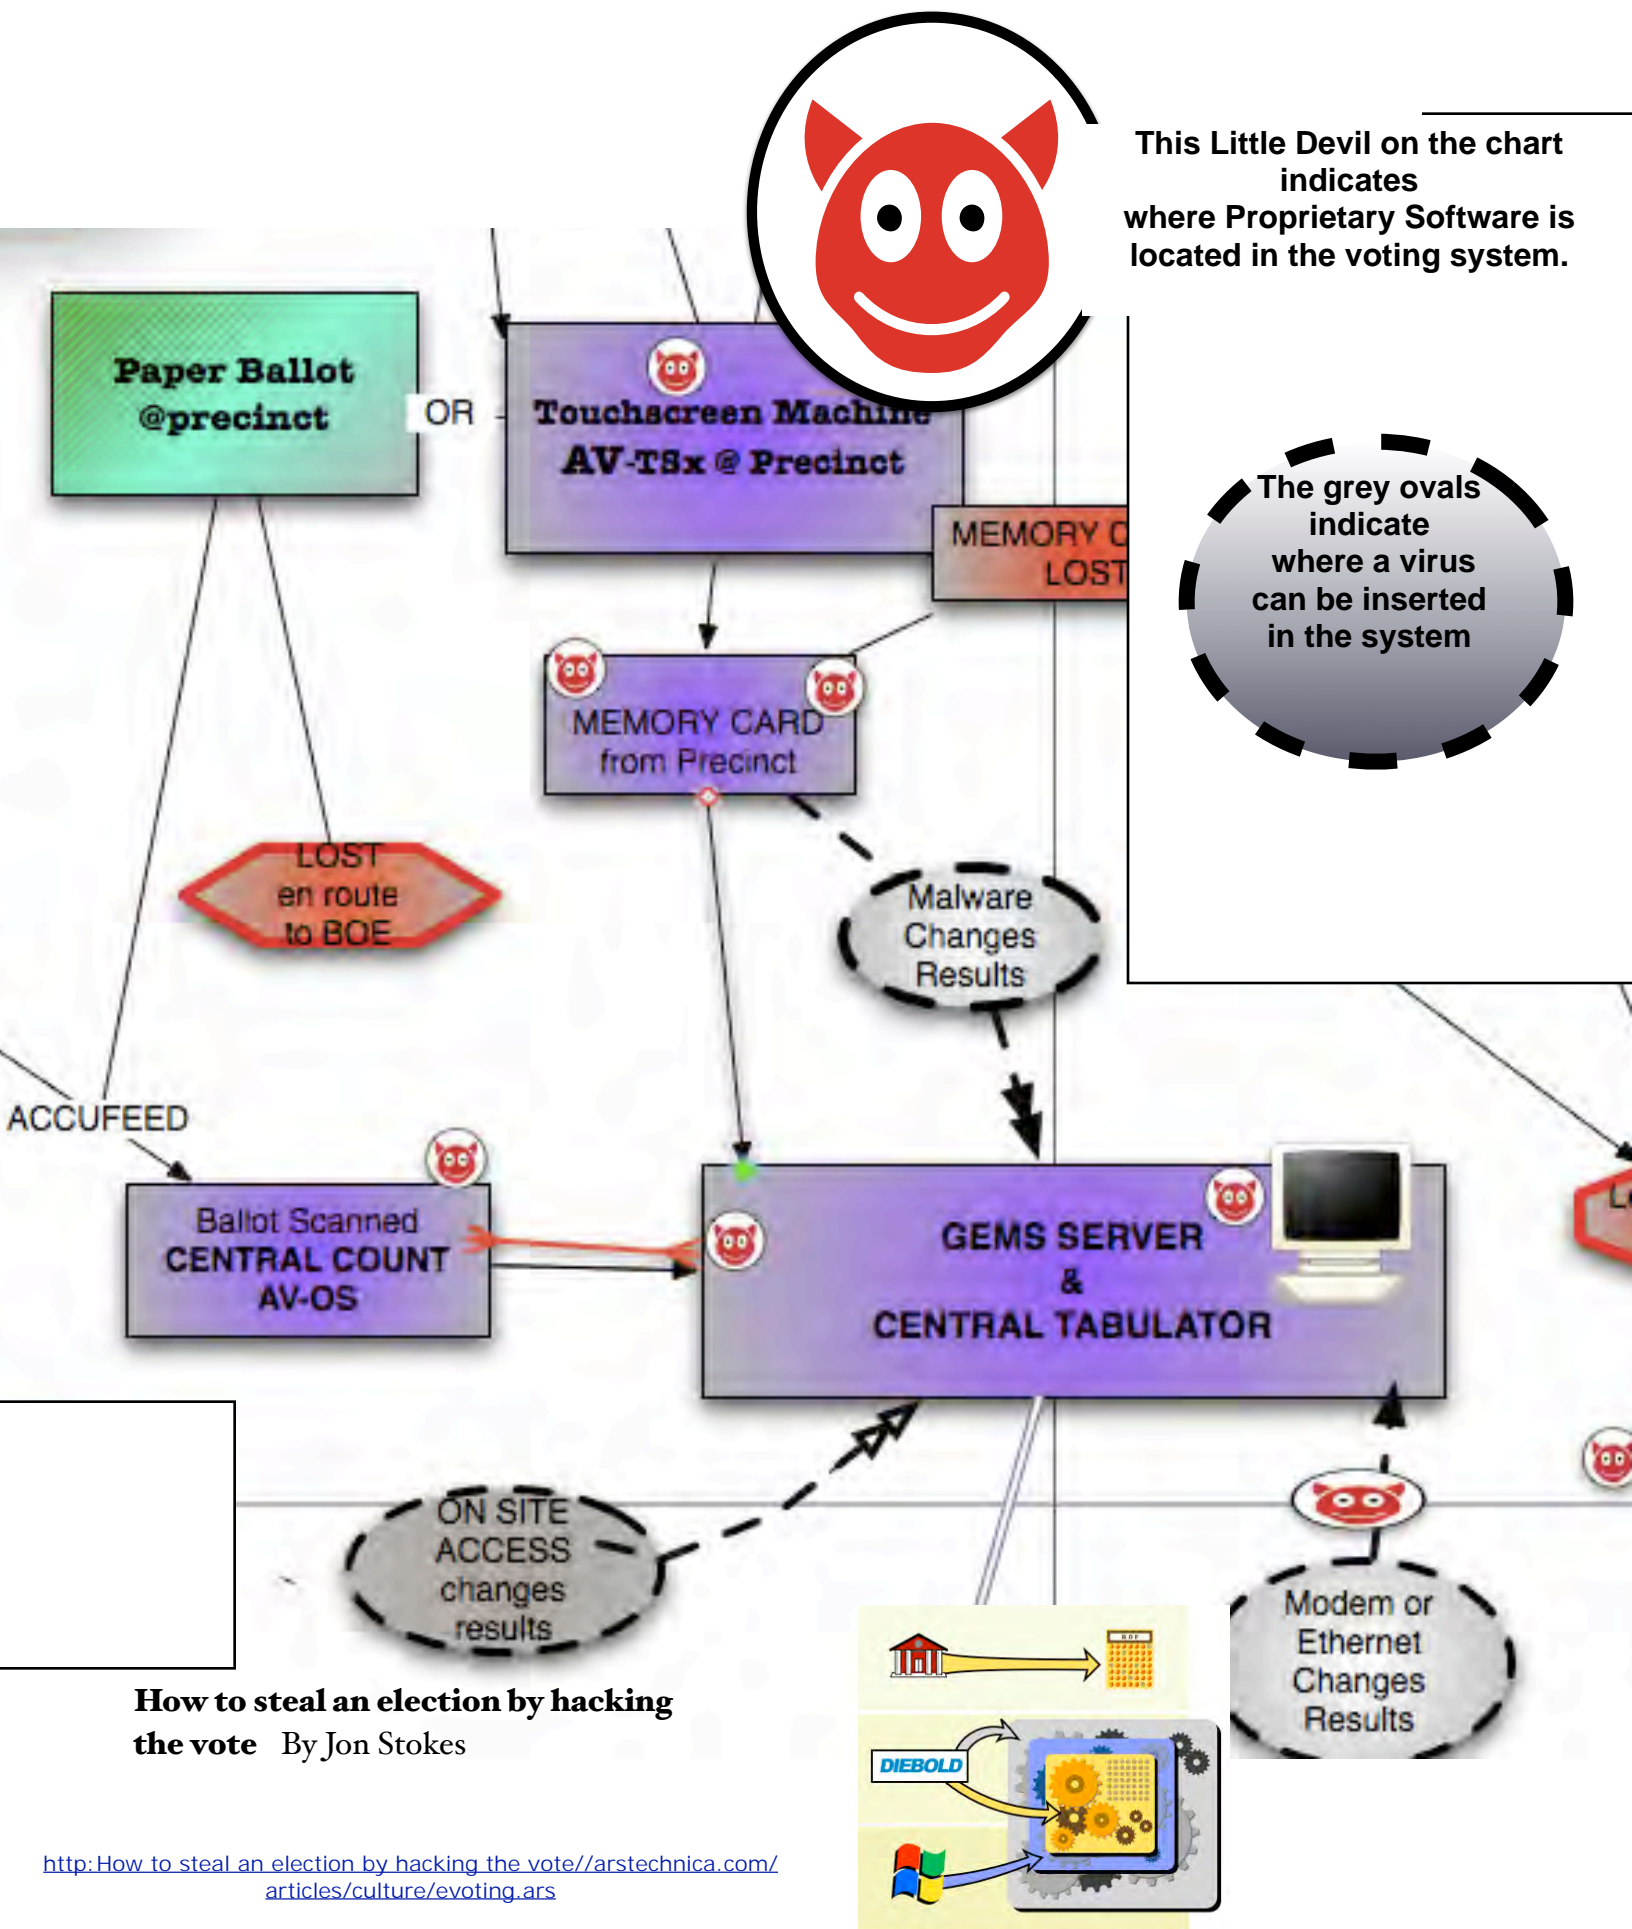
This Little Devil on the chart indicates where Proprietary Software is located in the voting system.

Paper Ballot @precinct

OR

Touchscreen Machine AV-TSx @ Precinct

MEMORY C LOST

The grey ovals indicate where a virus can be inserted in the system

MEMORY CARD from Precinct

LOST en route to BOE

Malware Changes Results

ACCUFEED

Ballot Scanned CENTRAL COUNT AV-OS

GEMS SERVER & CENTRAL TABULATOR

ON SITE ACCESS changes results

Modem or Ethernet Changes Results

DIEBOLD

How to steal an election by hacking the vote By Jon Stokes

http: How to steal an election by hacking the vote//arstechnica.com/articles/culture/evoting.ars